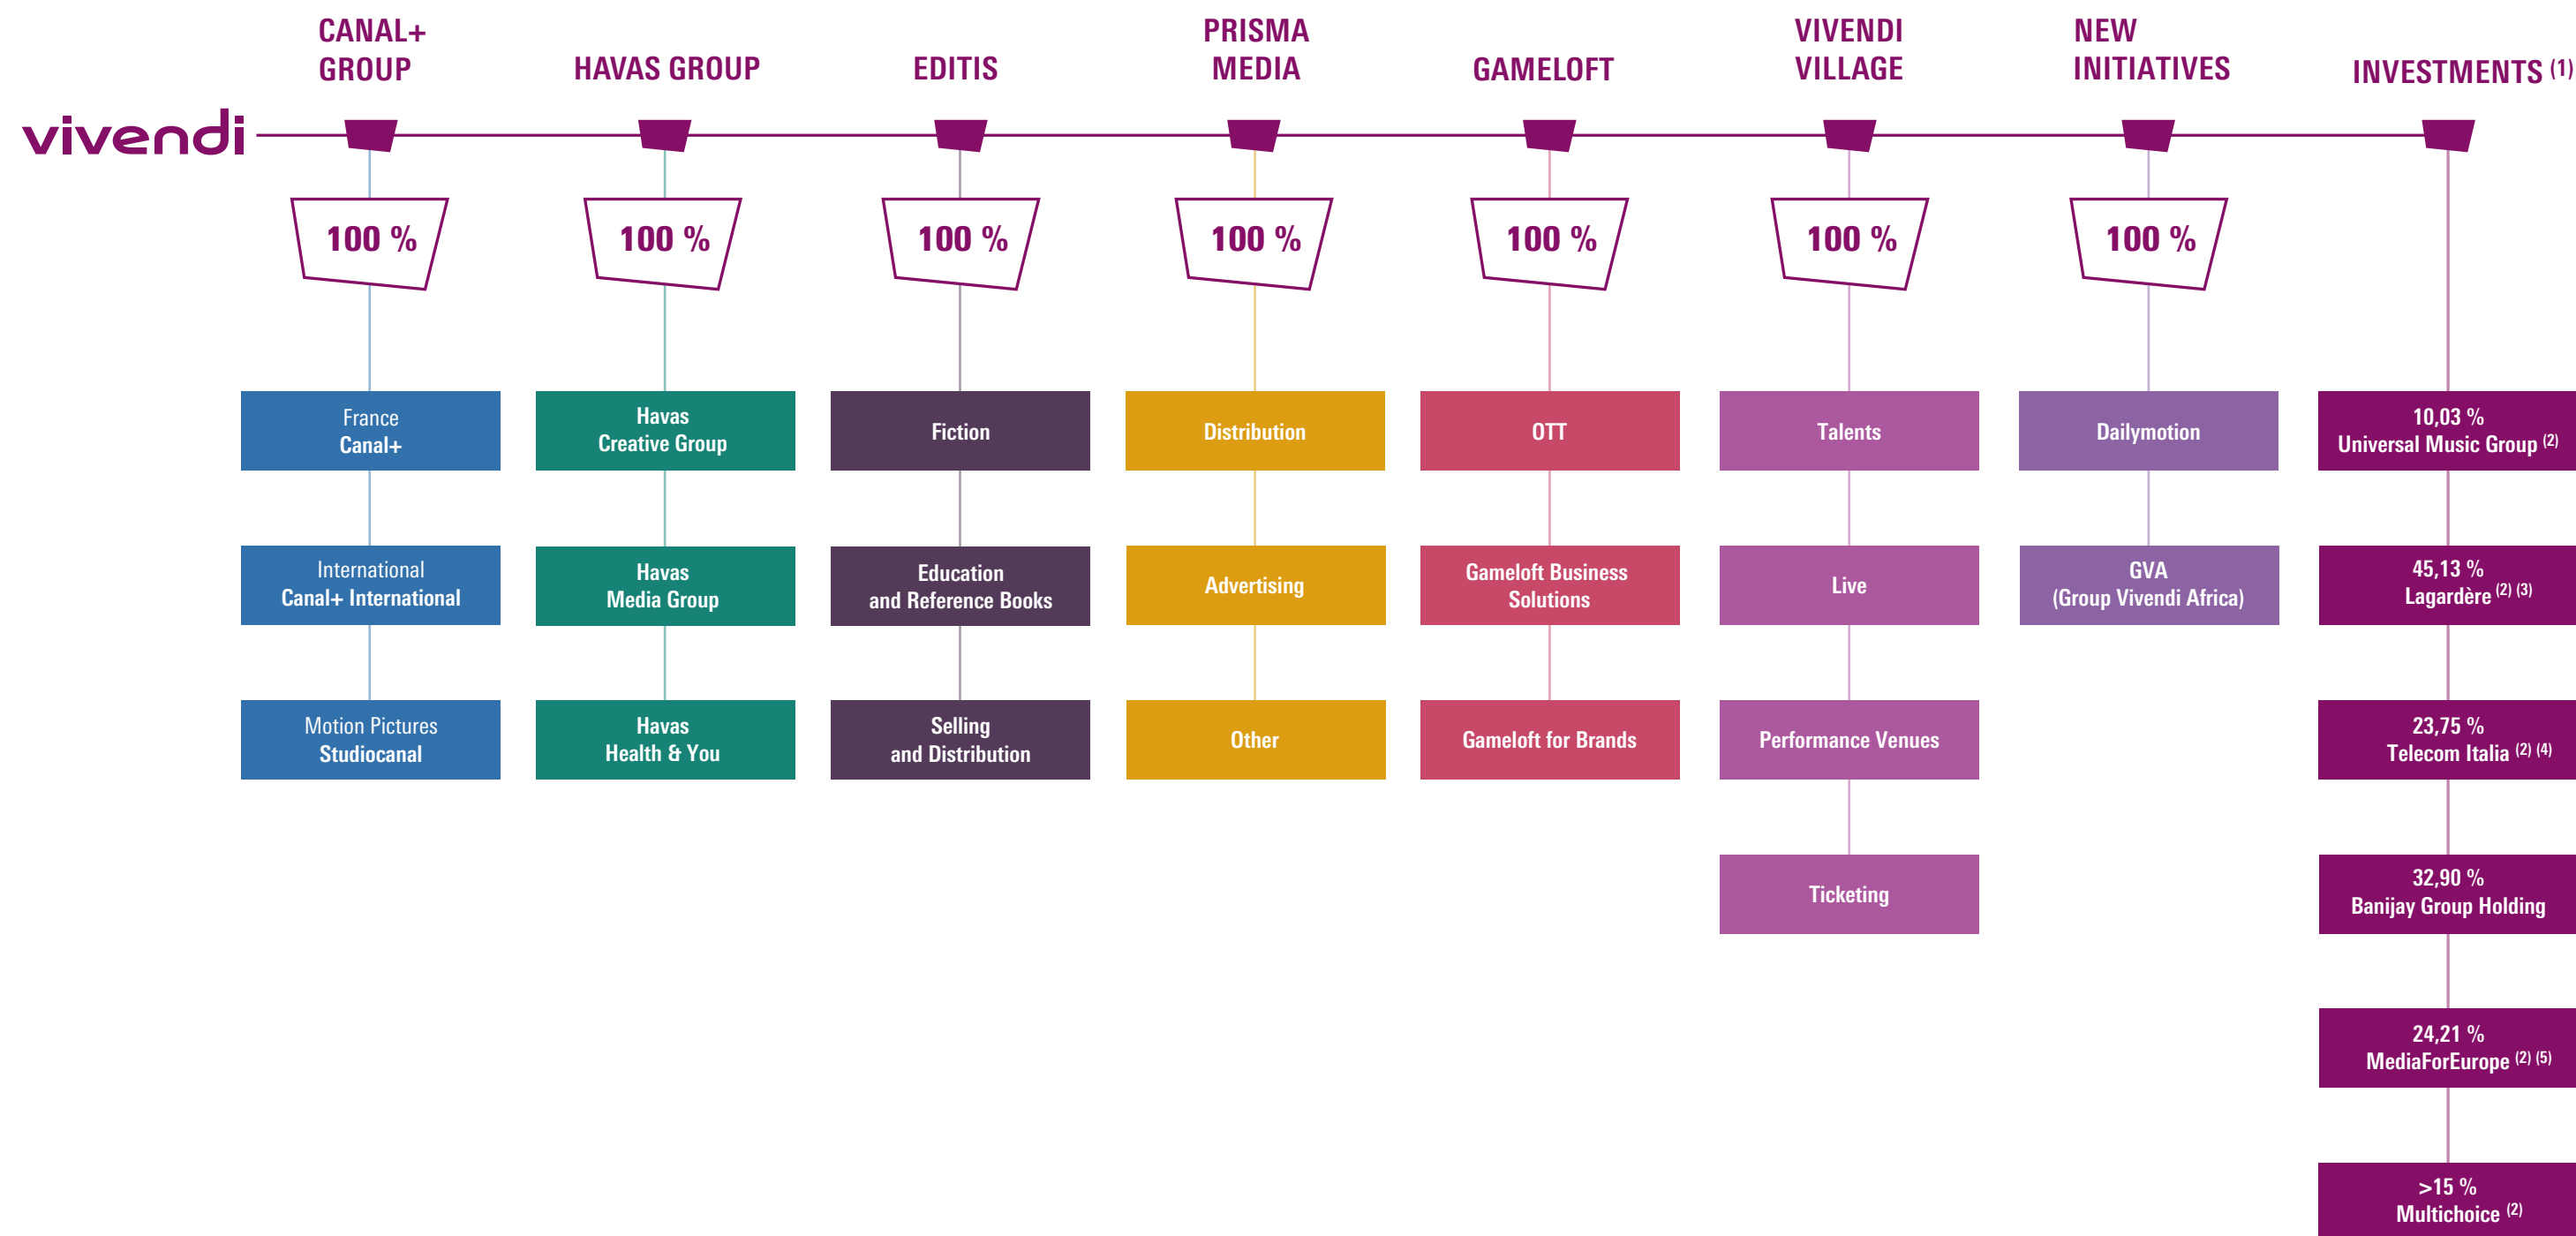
vivendi

CANAL+ GROUP
100 %
France
Canal+
International
Canal+ International
Motion Pictures
Studiocanal

HAVAS GROUP
100 %
Havas
Creative Group
Havas
Media Group
Havas
Health & You

EDITIS
100 %
Fiction
Education
and Reference Books
Selling
and Distribution

PRISMA MEDIA
100 %
Distribution
Advertising
Other

GAMELOFT
100 %
OTT
Gameloft Business Solutions
Gameloft for Brands

VIVENDI VILLAGE
100 %
Talents
Live
Performance Venues
Ticketing

NEW INITIATIVES
100 %
Dailymotion
GVA
(Group Vivendi Africa)

INVESTMENTS $^{(1)}$
10,03 %
Universal Music Group $^{(2)}$
45,13 %
Lagardère $^{(2)}$ $^{(3)}$
23,75 %
Telecom Italia $^{(2)}$ $^{(4)}$
32,90 %
Banijay Group Holding
24,21 %
MediaForEurope $^{(2)}$ $^{(5)}$
>15 %
Multichoice $^{(2)}$